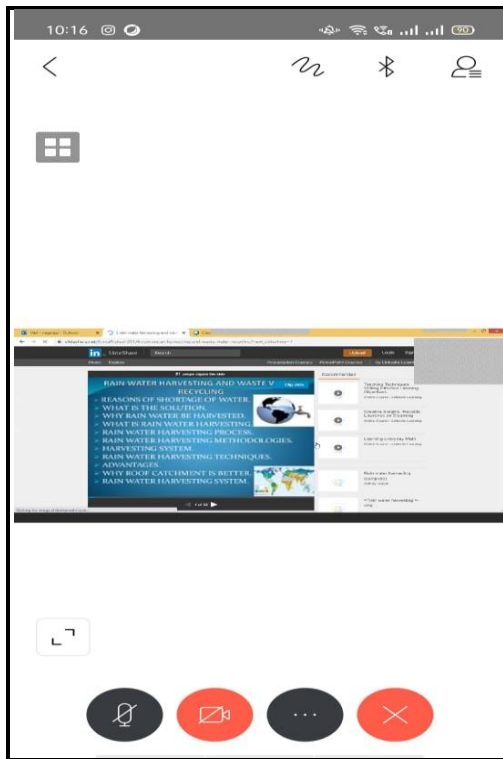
10:16

90

RAIN WATER HARVESTING AND WASTE V RECYCLING

REASONS OF SHORTAGE OF WATER.
WHAT IS THE SOLUTION.
WHY RAIN WATER BE HARVESTED.
WHAT IS RAIN WATER HARVESTING.
RAIN WATER HARVESTING PROCESS.
RAIN WATER HARVESTING METHODOLOGIES.
HARVESTING SYSTEM.
RAIN WATER HARVESTING TECHNIQUES.
ADVANTAGES.
WHY ROOF CATCHMENT IS BETTER.
RAIN WATER HARVESTING SYSTEM.

SlideShare

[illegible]